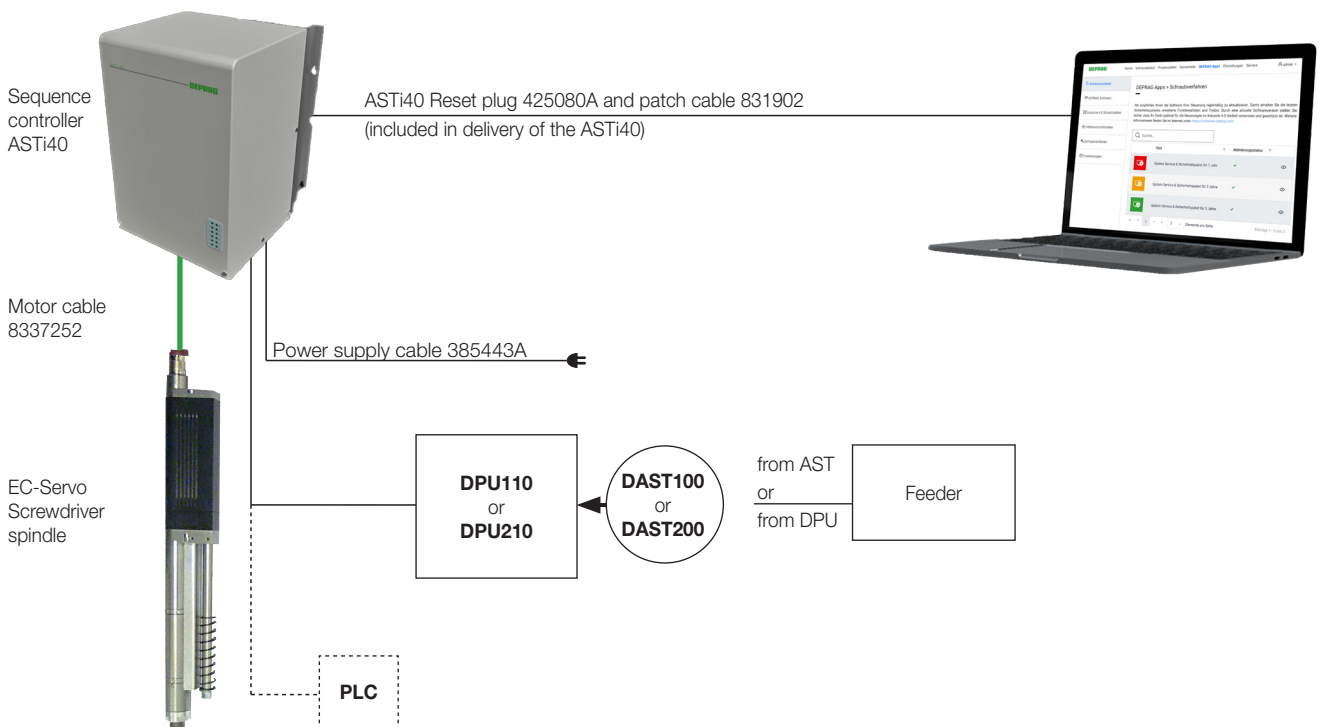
Sequence controller ASTi40

DEPRAG

ASTi40 Reset plug 425080A and patch cable 831902
(included in delivery of the ASTi40)

DEPRAG Apps > Schraubverfahren

Suche...

Motor cable 8337252

Power supply cable 385443A

EC-Servo Screwdriver spindle

DPU110
or
DPU210

DAST100
or
DAST200

from AST
or
from DPU

Feeder

PLC